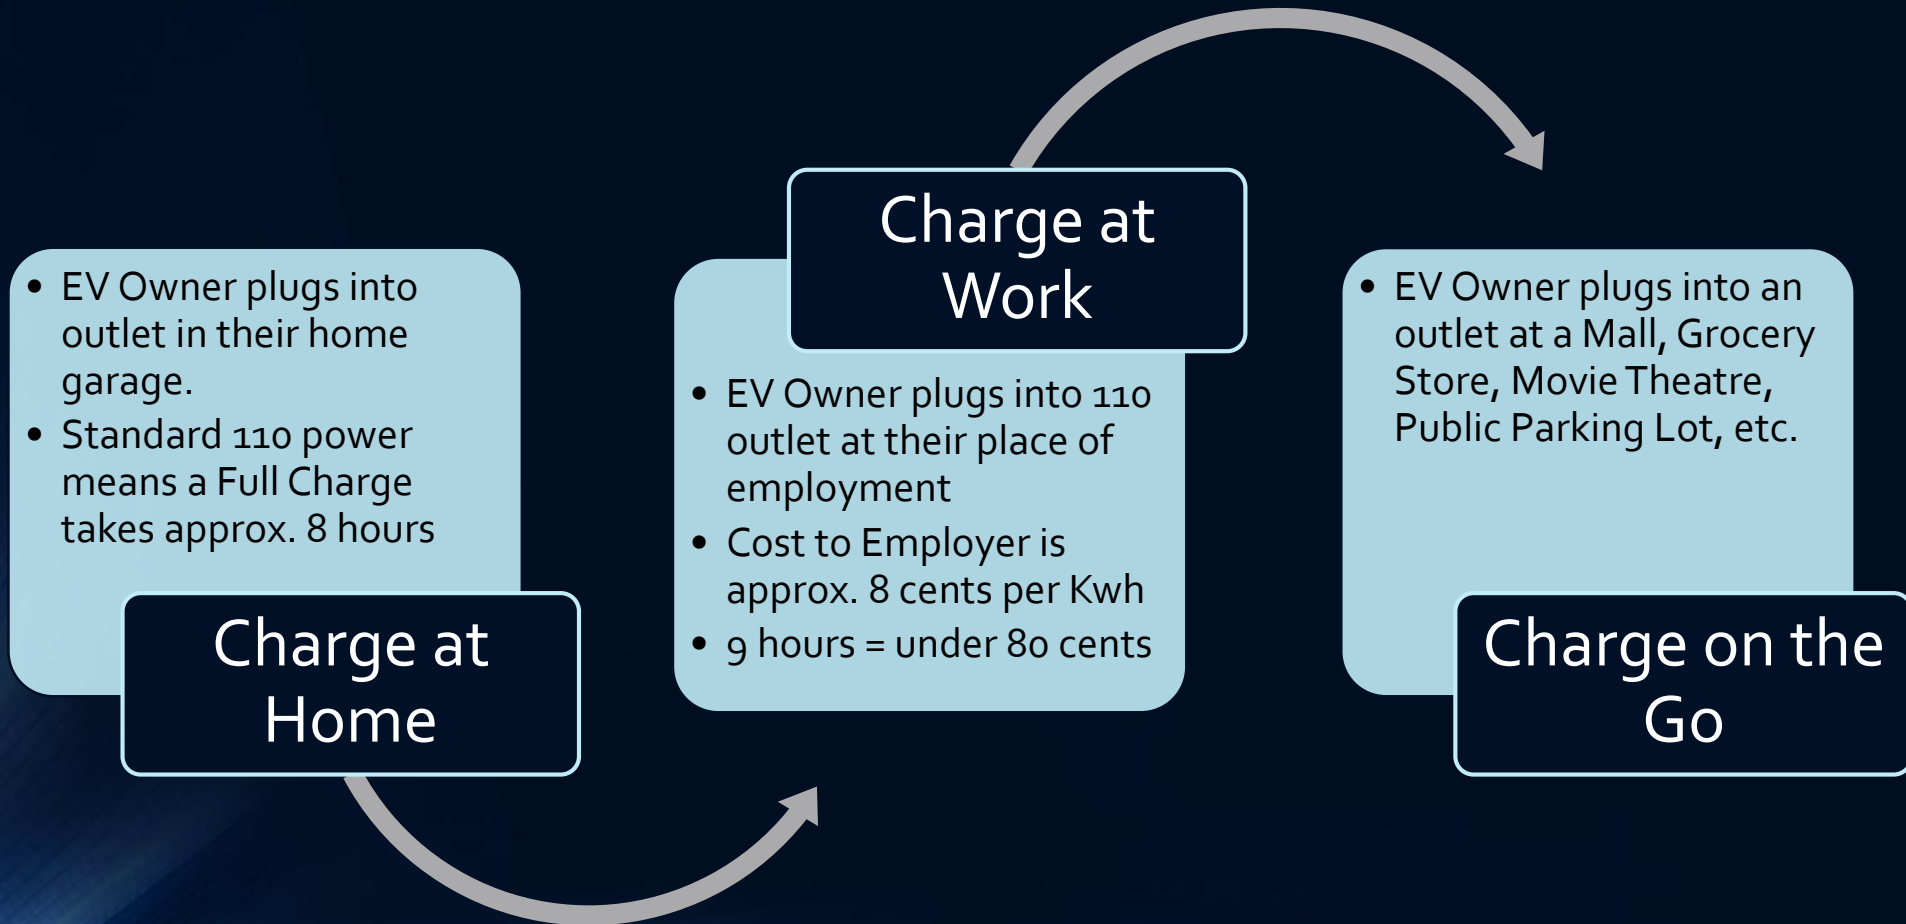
- EV Owner plugs into outlet in their home garage.
- Standard 110 power means a Full Charge takes approx. 8 hours

Charge at Home

Charge at Work

- EV Owner plugs into 110 outlet at their place of employment
- Cost to Employer is approx. 8 cents per Kwh
- 9 hours = under 80 cents

- EV Owner plugs into an outlet at a Mall, Grocery Store, Movie Theatre, Public Parking Lot, etc.

Charge on the Go